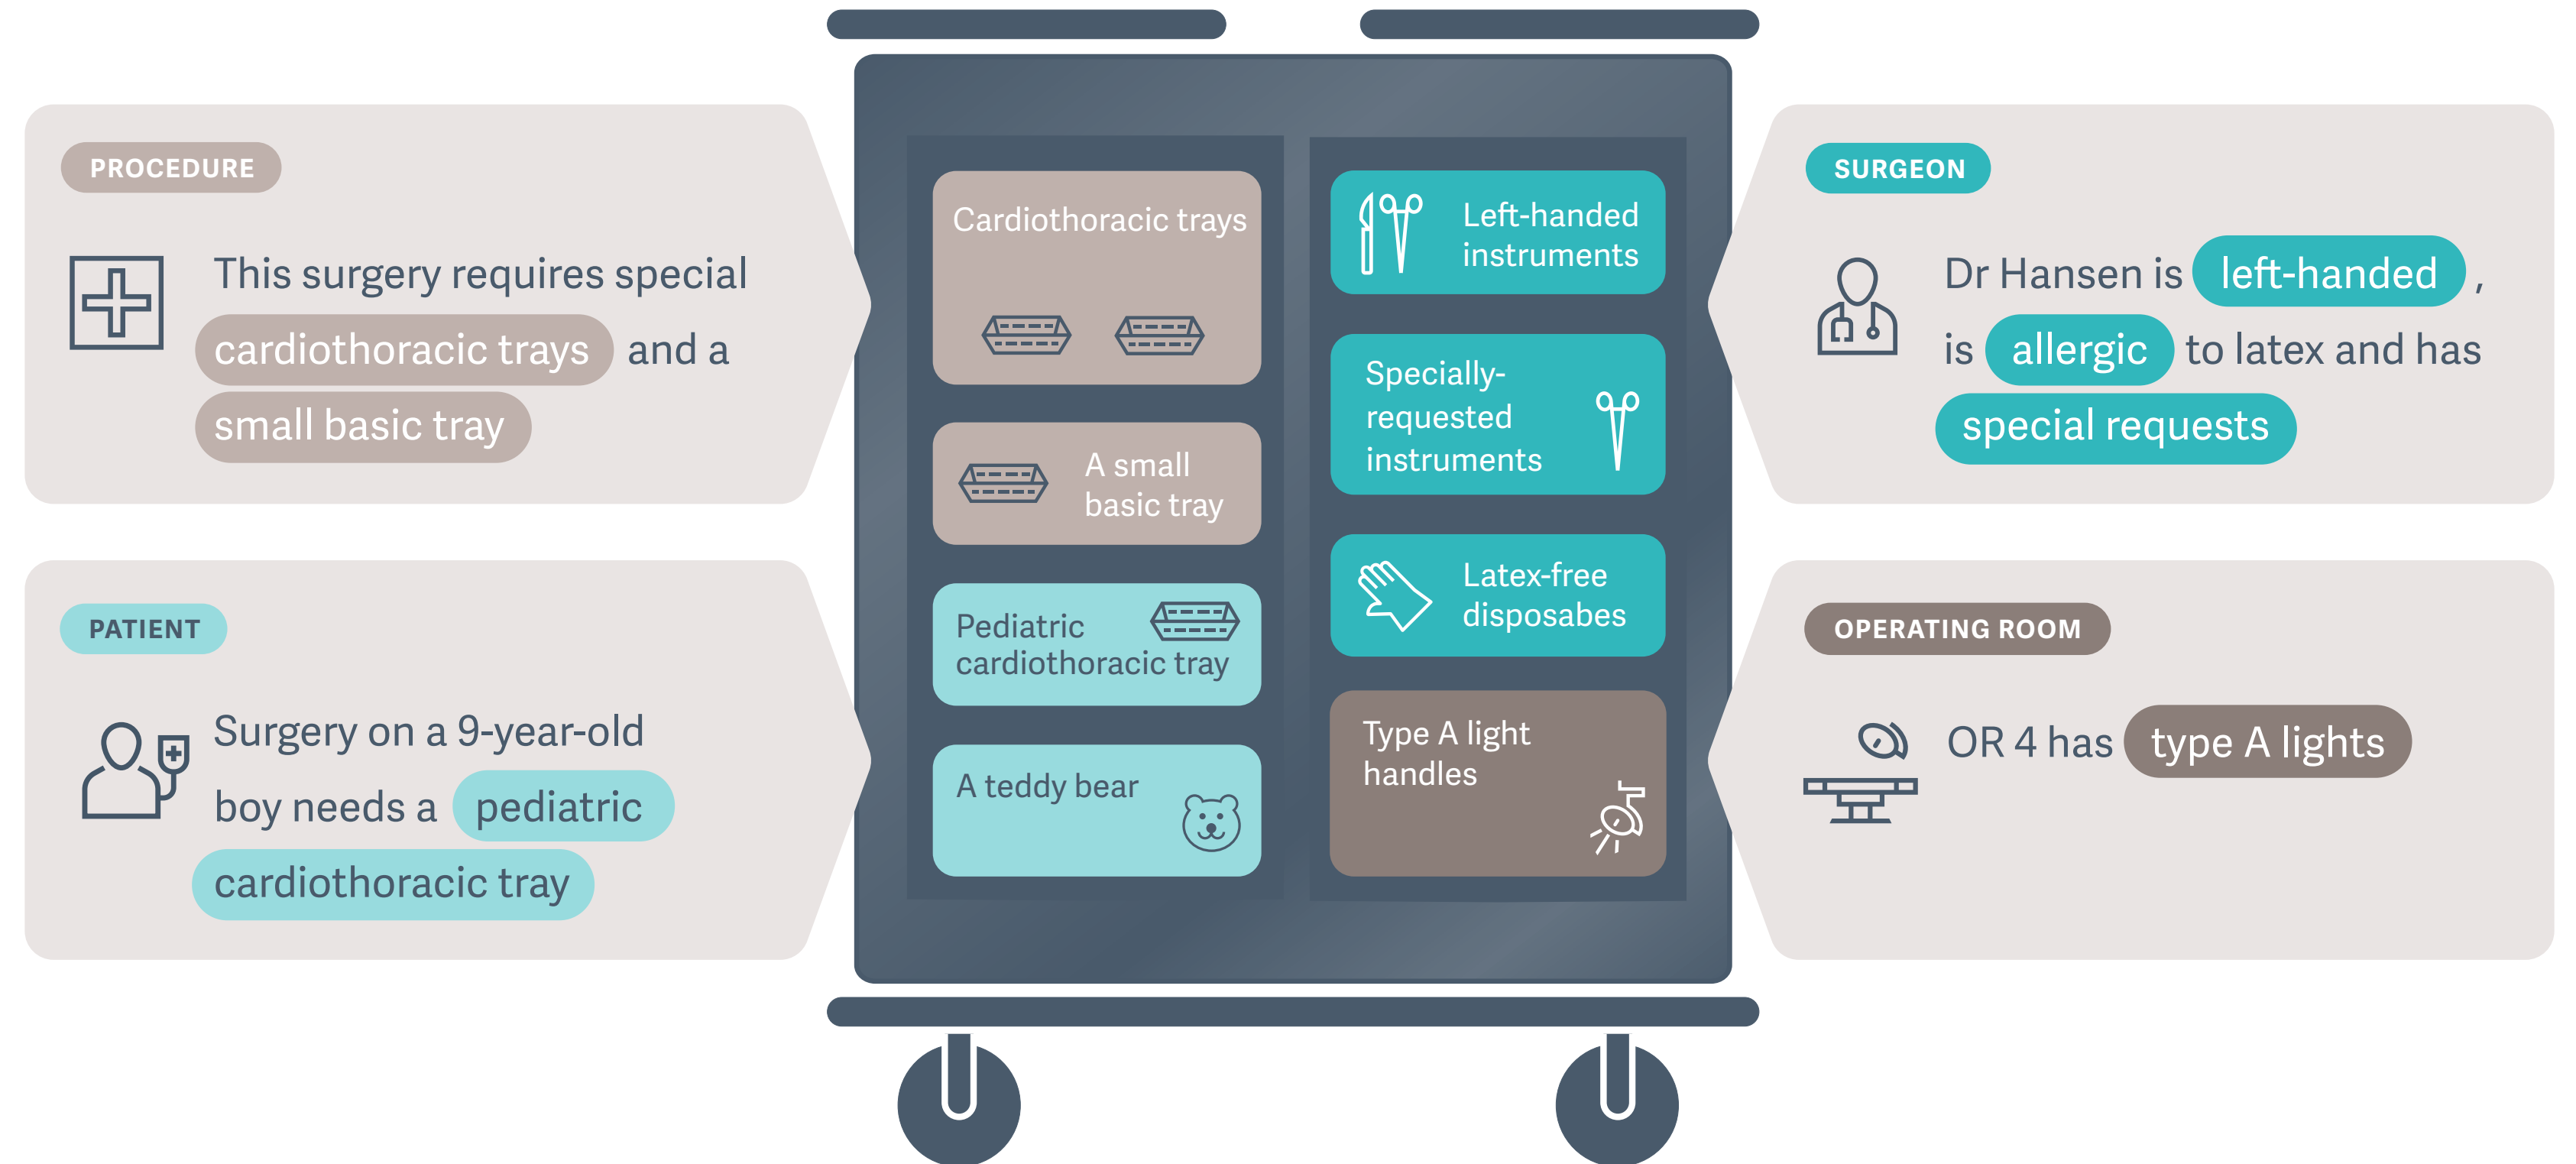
PROCEDURE

This surgery requires special cardiothoracic trays and a small basic tray

PATIENT

Surgery on a 9-year-old boy needs a pediatric cardiothoracic tray

Cardiothoracic trays

A small basic tray

Pediatric cardiothoracic tray

A teddy bear

Left-handed instruments

Specially-requested instruments

Latex-free disposabes

Type A light handles

SURGEON

Dr Hansen is left-handed, is allergic to latex and has special requests

OPERATING ROOM

OR 4 has type A lights